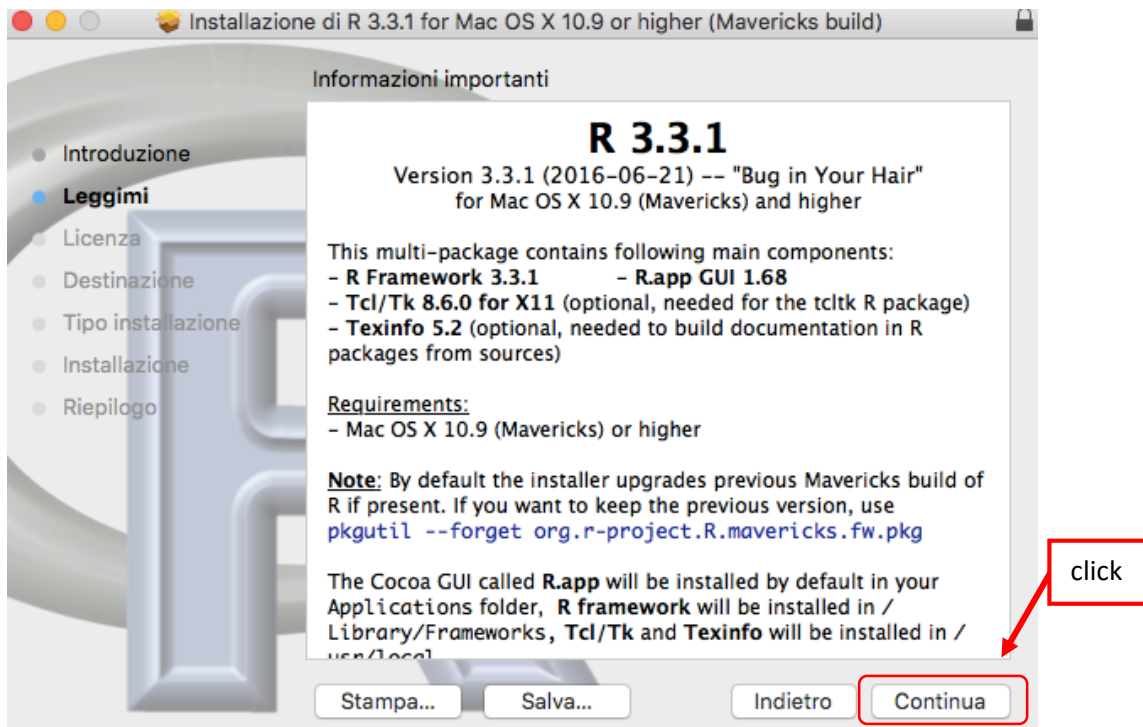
Installazione di R 3.3.1 for Mac OS X 10.9 or higher (Mavericks build)

Informazioni importanti

Introduzione
Leggimi
Licenza
Destinazione
Tipo installazione
Installazione
Riepilogo

R 3.3.1

Version 3.3.1 (2016-06-21) -- "Bug in Your Hair"
for Mac OS X 10.9 (Mavericks) and higher

This multi-package contains following main components:
- R Framework 3.3.1 - R.app GUI 1.68
- Tcl/Tk 8.6.0 for X11 (optional, needed for the tcltk R package)
- Texinfo 5.2 (optional, needed to build documentation in R packages from sources)

Requirements:
- Mac OS X 10.9 (Mavericks) or higher

Note: By default the installer upgrades previous Mavericks build of R if present. If you want to keep the previous version, use pkgutil --forget org.r-project.R.mavericks.fw.pkg

The Cocoa GUI called R.app will be installed by default in your Applications folder, R framework will be installed in /Library/Frameworks, Tcl/Tk and Texinfo will be installed in /usr/local

click

Stampa... Salva... Indietro Continua